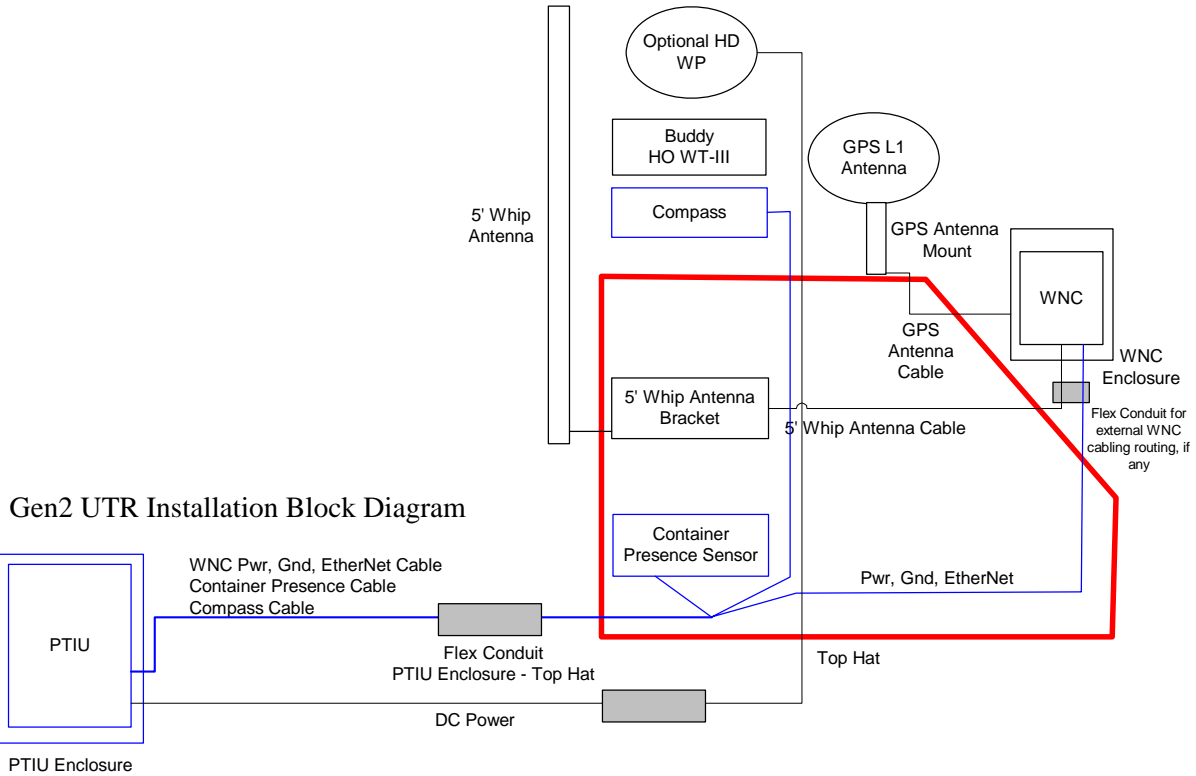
Optional HD WP

Buddy HO WT-III

GPS L1 Antenna

Compass

5' Whip Antenna

GPS Antenna Mount

WNC

GPS Antenna Cable

WNC Enclosure

5' Whip Antenna Bracket

5' Whip Antenna Cable

Flex Conduit for external WNC cabling routing, if any

Gen2 UTR Installation Block Diagram

Container Presence Sensor

WNC Pwr, Gnd, EtherNet Cable
Container Presence Cable
Compass Cable

Pwr, Gnd, EtherNet

PTIU

Flex Conduit
PTIU Enclosure - Top Hat

Top Hat

DC Power

PTIU Enclosure